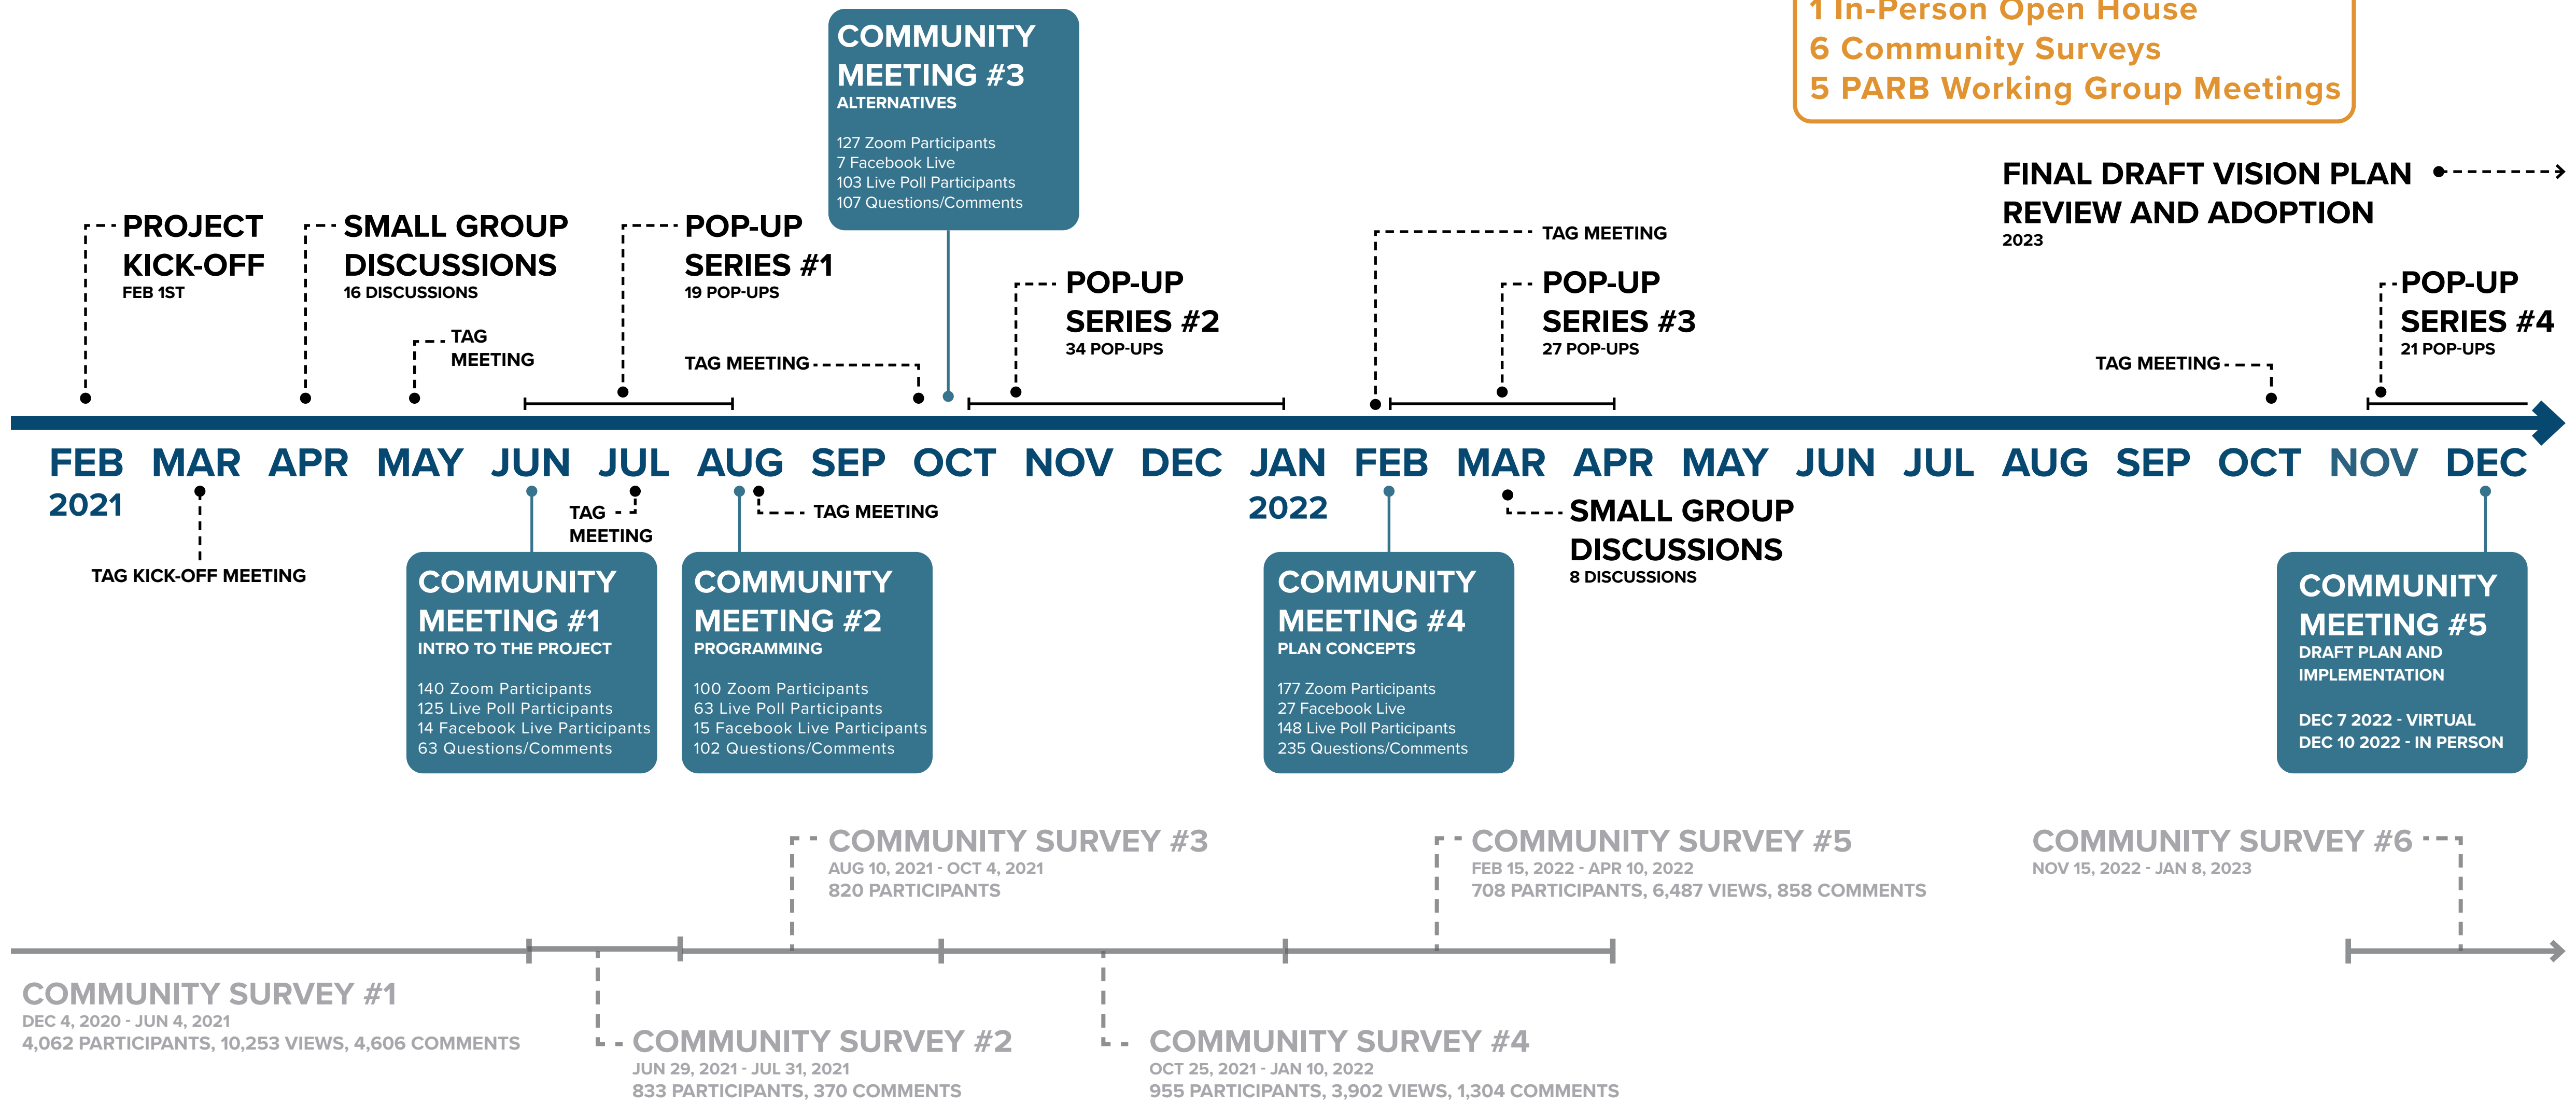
1 In-Person Open House
6 Community Surveys
5 PARB Working Group Meetings

COMMUNITY MEETING #3
ALTERNATIVES

127 Zoom Participants
7 Facebook Live
103 Live Poll Participants
107 Questions/Comments

FINAL DRAFT VISION PLAN REVIEW AND ADOPTION
2023

PROJECT KICK-OFF
FEB 1ST

SMALL GROUP DISCUSSIONS
16 DISCUSSIONS

TAG MEETING

POP-UP SERIES #1
19 POP-UPS

TAG MEETING

POP-UP SERIES #2
34 POP-UPS

TAG MEETING

POP-UP SERIES #3
27 POP-UPS

TAG MEETING

POP-UP SERIES #4
21 POP-UPS

FEB MAR APR MAY JUN JUL AUG SEP OCT NOV DEC JAN FEB MAR APR MAY JUN JUL AUG SEP OCT NOV DEC
2021 2022

TAG KICK-OFF MEETING

TAG MEETING

TAG MEETING

SMALL GROUP DISCUSSIONS
8 DISCUSSIONS

COMMUNITY MEETING #1
INTRO TO THE PROJECT

140 Zoom Participants
125 Live Poll Participants
14 Facebook Live Participants
63 Questions/Comments

COMMUNITY MEETING #2
PROGRAMMING

100 Zoom Participants
63 Live Poll Participants
15 Facebook Live Participants
102 Questions/Comments

COMMUNITY MEETING #4
PLAN CONCEPTS

177 Zoom Participants
27 Facebook Live
148 Live Poll Participants
235 Questions/Comments

COMMUNITY MEETING #5
DRAFT PLAN AND IMPLEMENTATION

DEC 7 2022 - VIRTUAL
DEC 10 2022 - IN PERSON

COMMUNITY SURVEY #3
AUG 10, 2021 - OCT 4, 2021
820 PARTICIPANTS

COMMUNITY SURVEY #5
FEB 15, 2022 - APR 10, 2022
708 PARTICIPANTS, 6,487 VIEWS, 858 COMMENTS

COMMUNITY SURVEY #6
NOV 15, 2022 - JAN 8, 2023

COMMUNITY SURVEY #1
DEC 4, 2020 - JUN 4, 2021
4,062 PARTICIPANTS, 10,253 VIEWS, 4,606 COMMENTS

COMMUNITY SURVEY #2
JUN 29, 2021 - JUL 31, 2021
833 PARTICIPANTS, 370 COMMENTS

COMMUNITY SURVEY #4
OCT 25, 2021 - JAN 10, 2022
955 PARTICIPANTS, 3,902 VIEWS, 1,304 COMMENTS